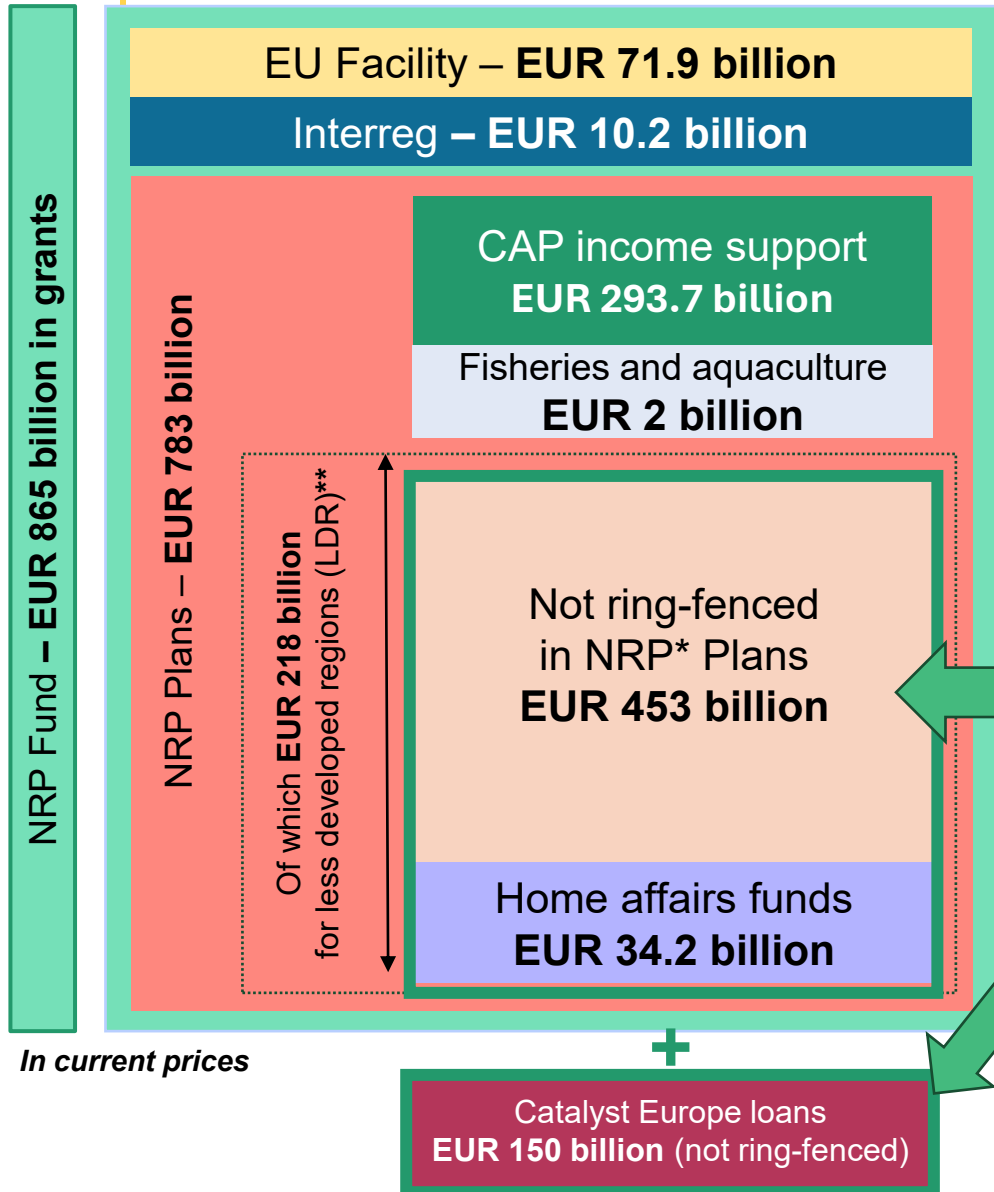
NRP Fund – EUR 865 billion in grants

EU Facility – EUR 71.9 billion

Interreg – EUR 10.2 billion

NRP Plans – EUR 783 billion

CAP income support
EUR 293.7 billion

Fisheries and aquaculture
EUR 2 billion

Of which EUR 218 billion for less developed regions (LDR)**

Not ring-fenced in NRP* Plans
EUR 453 billion

Home affairs funds
EUR 34.2 billion

In current prices

+

Catalyst Europe loans
EUR 150 billion (not ring-fenced)